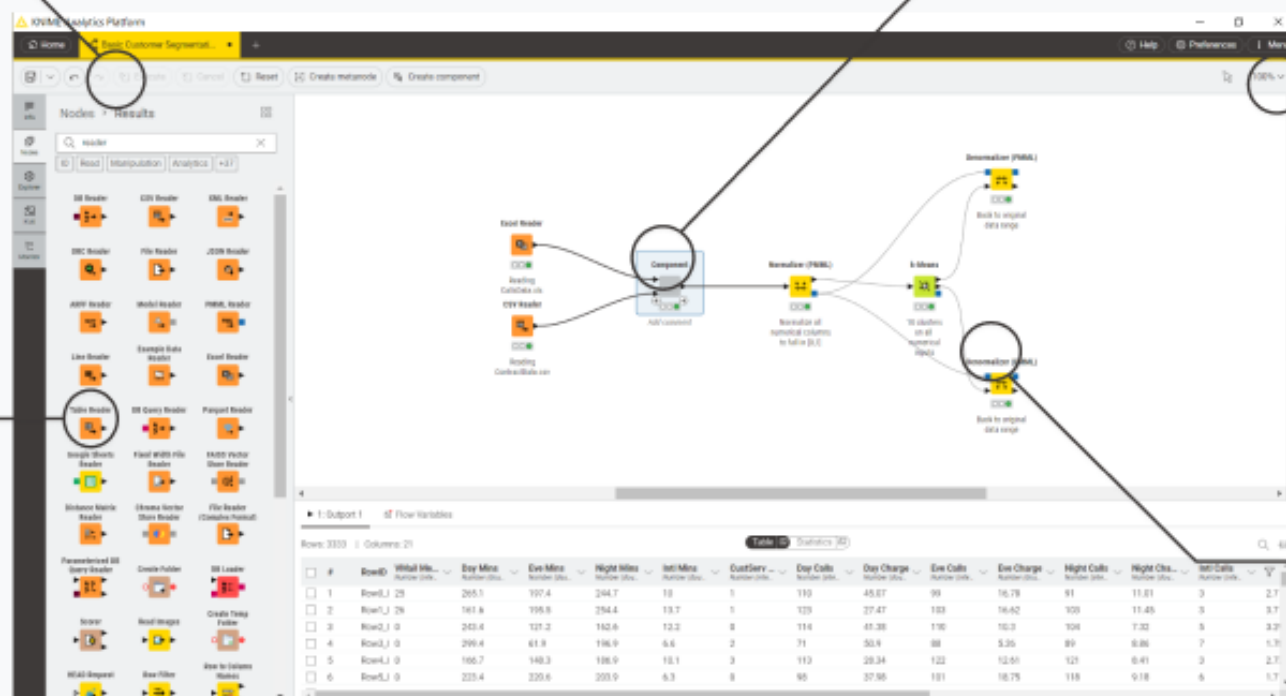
KNIME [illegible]nalytics Platform

Home | Basic Customer Segmentati... | +

Help | Preferences | Menu

Execute | Cancel | Reset | Create metanode | Create component

100%

Info
Nodes
Explorer
Kai
Learn

Nodes › Results

reader

IO | Read | Manipulation | Analytics | +37

DB Reader
CSV Reader
XML Reader
ORC Reader
File Reader
JSON Reader
ARFF Reader
Model Reader
PMML Reader
Line Reader
Example Data Reader
Excel Reader
Table Reader
DB Query Reader
Parquet Reader
Google Sheets Reader
Fixed Width File Reader
FAISS Vector Store Reader
Distance Matrix Reader
Chroma Vector Store Reader
File Reader (Complex Format)
Parameterized DB Query Reader
Create Folder
DB Loader
Scorer
Read Images
Create Temp Folder
HEAD Request
Row Filter
Row to Column Names

Excel Reader
Reading CallsData.xls
CSV Reader
Reading ContractData.csv
Component
Add comment
Normalizer (PMML)
Normalize all numerical columns to fall in [0,1]
k-Means
10 clusters on all numerical inputs
Denormalizer (PMML)
Back to original data range
Denormalizer (PMML)
Back to original data range

1: Outport 1 | Flow Variables

Rows: 3333 | Columns: 21

Table | Statistics

| # | RowID | VMail Me... | Day Mins | Eve Mins | Night Mins | Intl Mins | CustServ ... | Day Calls | Day Charge | Eve Calls | Eve Charge | Night Calls | Night Cha... | Intl Calls | |
|---|---|---|---|---|---|---|---|---|---|---|---|---|---|---|---|
| 1 | Row0_I | 25 | 265.1 | 197.4 | 244.7 | 10 | 1 | 110 | 45.07 | 99 | 16.78 | 91 | 11.01 | 3 | 2.7 |
| 2 | Row1_I | 26 | 161.6 | 195.5 | 254.4 | 13.7 | 1 | 123 | 27.47 | 103 | 16.62 | 103 | 11.45 | 3 | 3.7 |
| 3 | Row2_I | 0 | 243.4 | 121.2 | 162.6 | 12.2 | 0 | 114 | 41.38 | 110 | 10.3 | 104 | 7.32 | 5 | 3.2 |
| 4 | Row3_I | 0 | 299.4 | 61.9 | 196.9 | 6.6 | 2 | 71 | 50.9 | 88 | 5.26 | 89 | 8.86 | 7 | 1.7 |
| 5 | Row4_I | 0 | 166.7 | 148.3 | 186.9 | 10.1 | 3 | 113 | 28.34 | 122 | 12.61 | 121 | 8.41 | 3 | 2.7 |
| 6 | Row5_I | 0 | 223.4 | 220.6 | 203.9 | 6.3 | 0 | 98 | 37.98 | 101 | 18.75 | 118 | 9.18 | 6 | 1.7 |